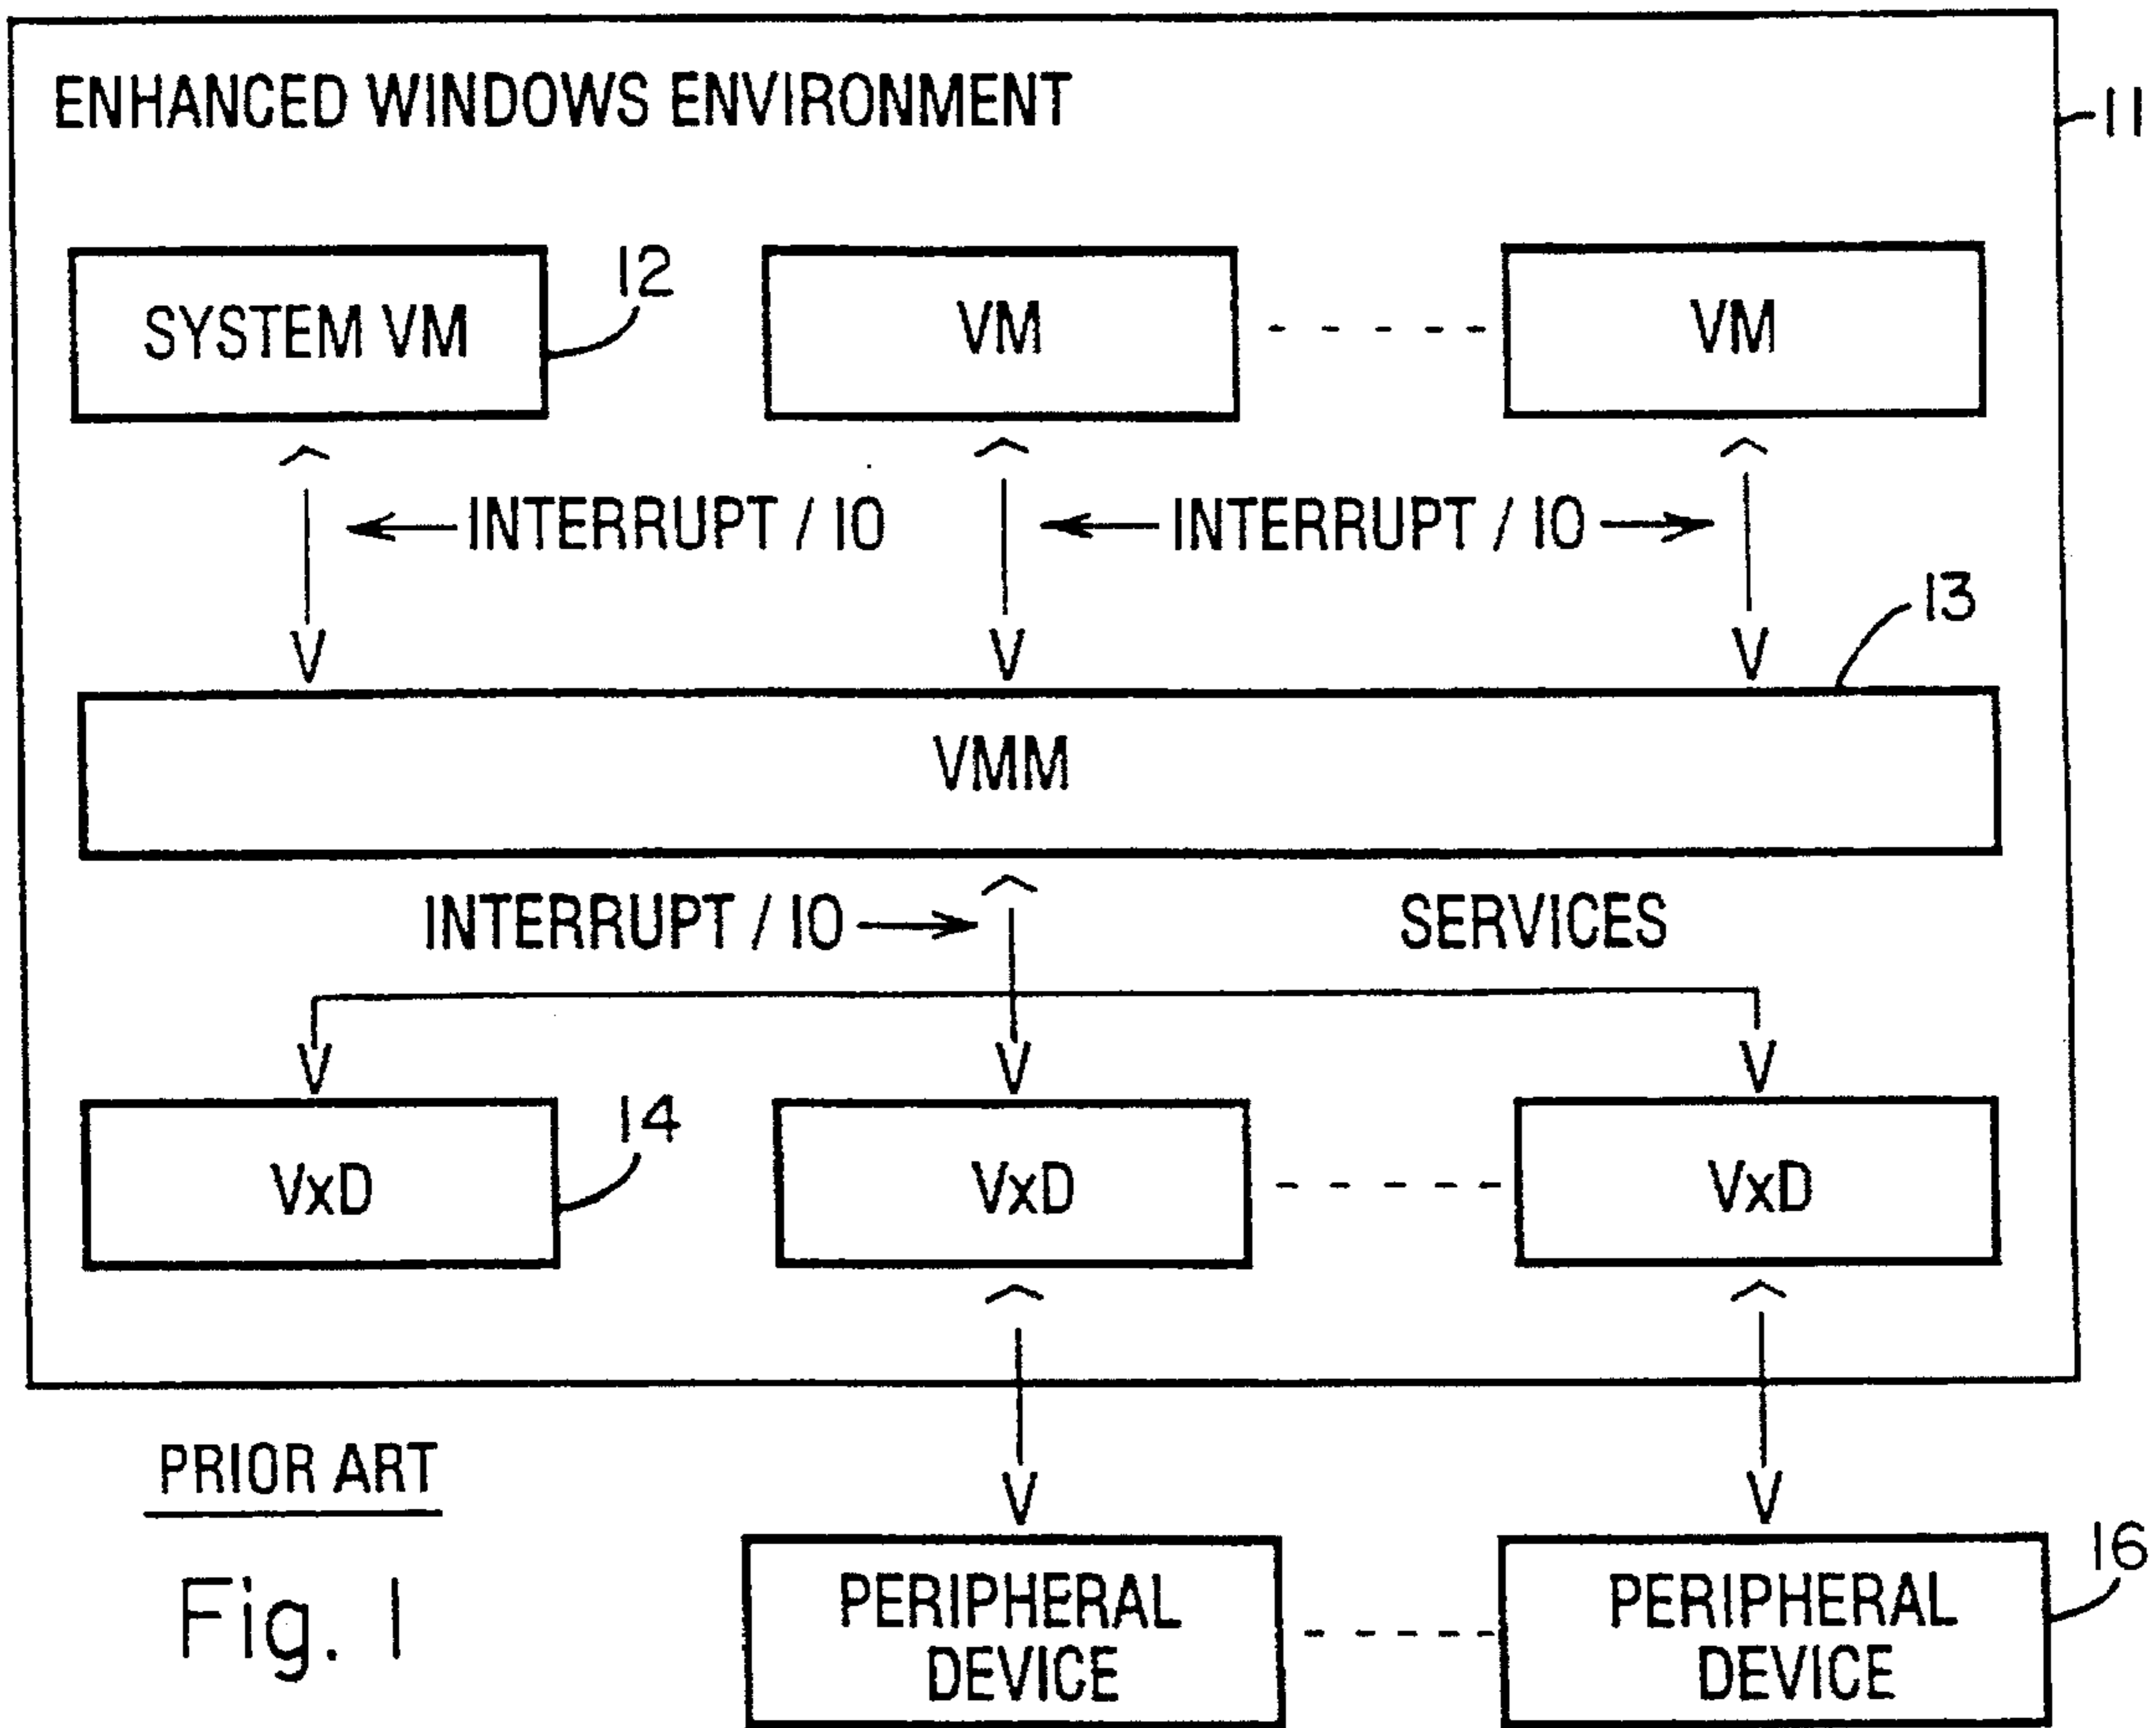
ENHANCED WINDOWS ENVIRONMENT

11

SYSTEM VM

12

VM

VM

INTERRUPT / IO

INTERRUPT / IO

13

VMM

INTERRUPT / IO

SERVICES

VxD

14

VxD

VxD

PRIOR ART

Fig. 1

PERIPHERAL DEVICE

PERIPHERAL DEVICE

16